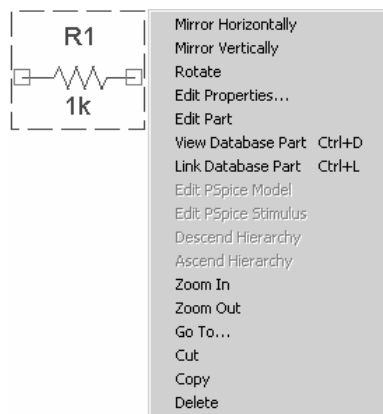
R1
1k

Mirror Horizontally
Mirror Vertically
Rotate
Edit Properties...
Edit Part
View Database Part Ctrl+D
Link Database Part Ctrl+L
Edit PSpice Model
Edit PSpice Stimulus
Descend Hierarchy
Ascend Hierarchy
Zoom In
Zoom Out
Go To...
Cut
Copy
Delete